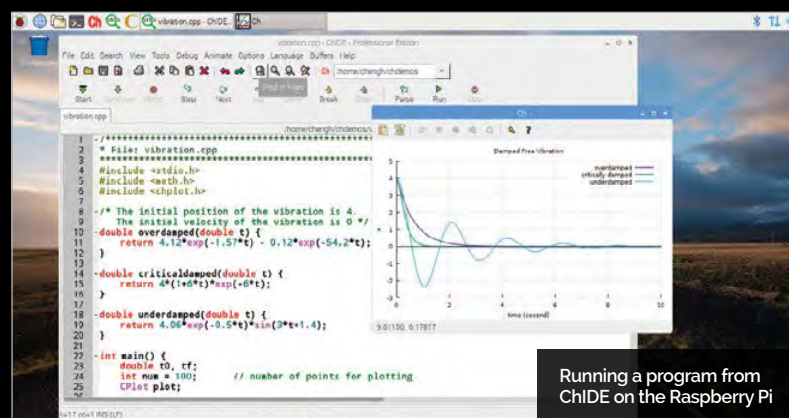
vibration.cpp - ChIDE... Ch

vibration.cpp - ChIDE - Professional Edition

File Edit Search View Tools Debug Animate Options Language Buffers Help

/home/chengh/chdemos

Start Step Next Break Parse Run

Find in Files

vibration.cpp

/home/chengh/chdemos/v

1 /*****************************************
2 * File: vibration.cpp
3 *****************************************
4 #include <stdio.h>
5 #include <math.h>
6 #include <chplot.h>
7
8 /* The initial position of the vibration is 4.
9 The initial velocity of the vibration is 0 */
10 double overdamped(double t) {
11 return 4.12*exp(-1.57*t) - 0.12*exp(-54.2*t);
12 }
13
14 double criticaldamped(double t) {
15 return 4*(1+6*t)*exp(-6*t);
16 }
17
18 double underdamped(double t) {
19 return 4.06*exp(-0.5*t)*sin(3*t+1.4);
20 }
21
22 int main() {
23 double t0, tf;
24 int num = 100; // number of points for plotting
25 CPlot plot;

Ch

Damped Free Vibration

overdamped
critically damped
underdamped

5
4
3
2
1
0
-1
-2
-3

0 2 4 6 8 10

time (second)

9.61150, 6.17817

Running a program from ChIDE on the Raspberry Pi